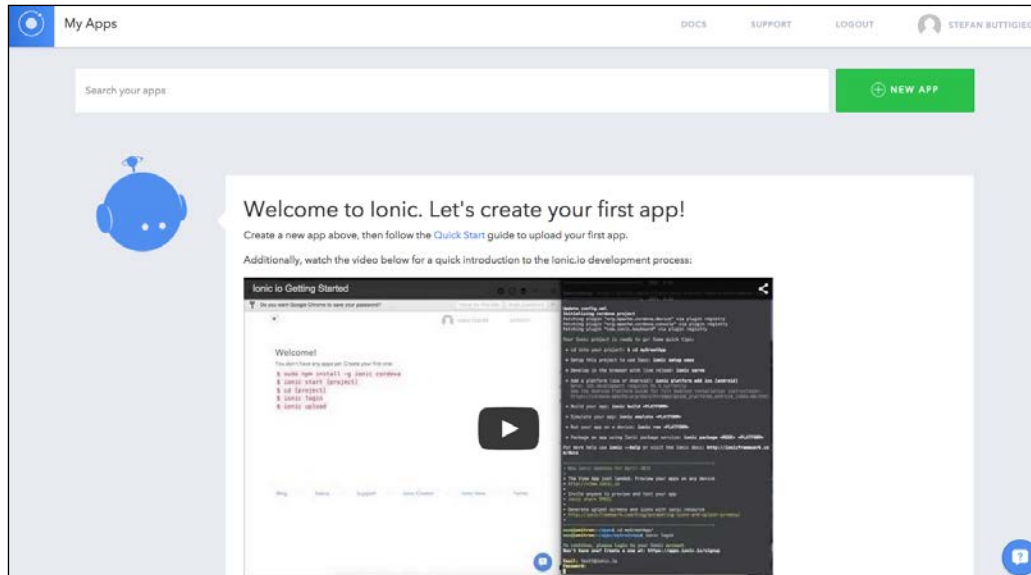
My Apps

DOCS SUPPORT LOGOUT STEFAN BUTTIGIE

Search your apps

NEW APP

Welcome to Ionic. Let's create your first app!

Create a new app above, then follow the Quick Start guide to upload your first app.

Additionally, watch the video below for a quick introduction to the Ionic.io development process:

Ionic io Getting Started

Do you want Google Chrome to save your password?

Welcome!

You don't have any apps yet. Create your first one:

$ sudo npm install -g ionic cordova
$ ionic start [project]
$ cd [project]
$ ionic login
$ ionic upload

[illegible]